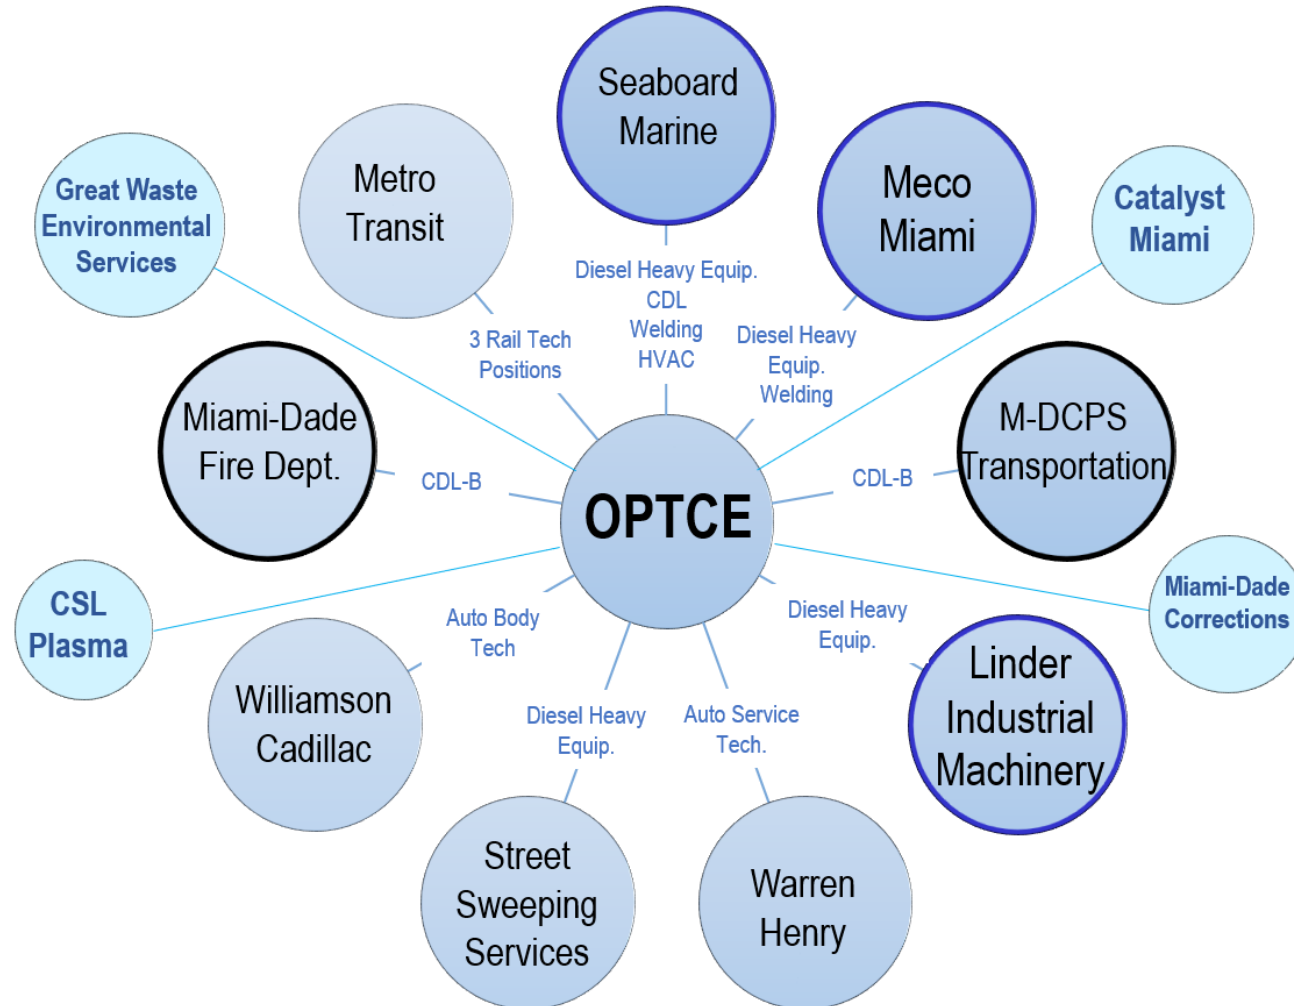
Seaboard Marine

Metro Transit

Meco Miami

Great Waste Environmental Services

Catalyst Miami

Diesel Heavy Equip.
CDL
Welding
HVAC

3 Rail Tech Positions

Diesel Heavy Equip.
Welding

Miami-Dade Fire Dept.

M-DCPS Transportation

CDL-B

OPTCE

CDL-B

CSL Plasma

Miami-Dade Corrections

Auto Body Tech

Diesel Heavy Equip.

Linder Industrial Machinery

Williamson Cadillac

Diesel Heavy Equip.

Auto Service Tech.

Street Sweeping Services

Warren Henry